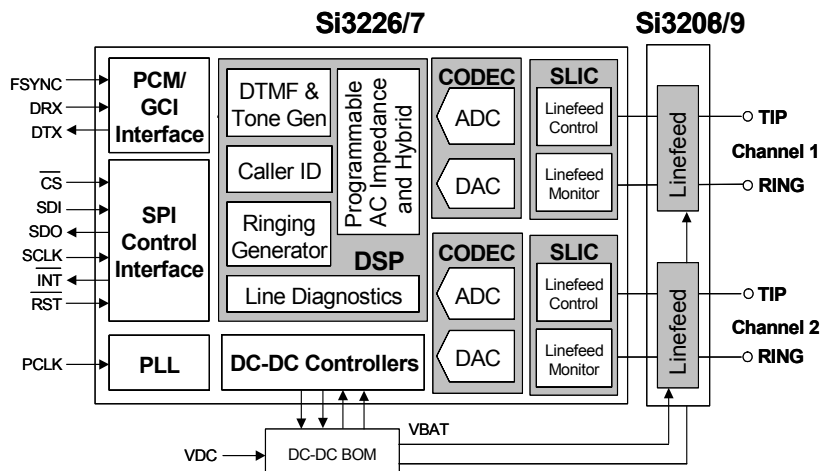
Si3226/7

Si3208/9

FSYNC
DRX
DTX

PCM/ GCI Interface

$\overline{CS}$
SDI
SDO
SCLK
$\overline{INT}$
$\overline{RST}$

SPI Control Interface

PCLK

PLL

DTMF & Tone Gen

Programmable AC Impedance and Hybrid

Caller ID

Ringing Generator

DSP

Line Diagnostics

DC-DC Controllers

CODEC
ADC
DAC

SLIC
Linefeed Control
Linefeed Monitor

CODEC
ADC
DAC

SLIC
Linefeed Control
Linefeed Monitor

Linefeed

Linefeed

TIP
Channel 1
RING

TIP
Channel 2
RING

VBAT

VDC

DC-DC BOM